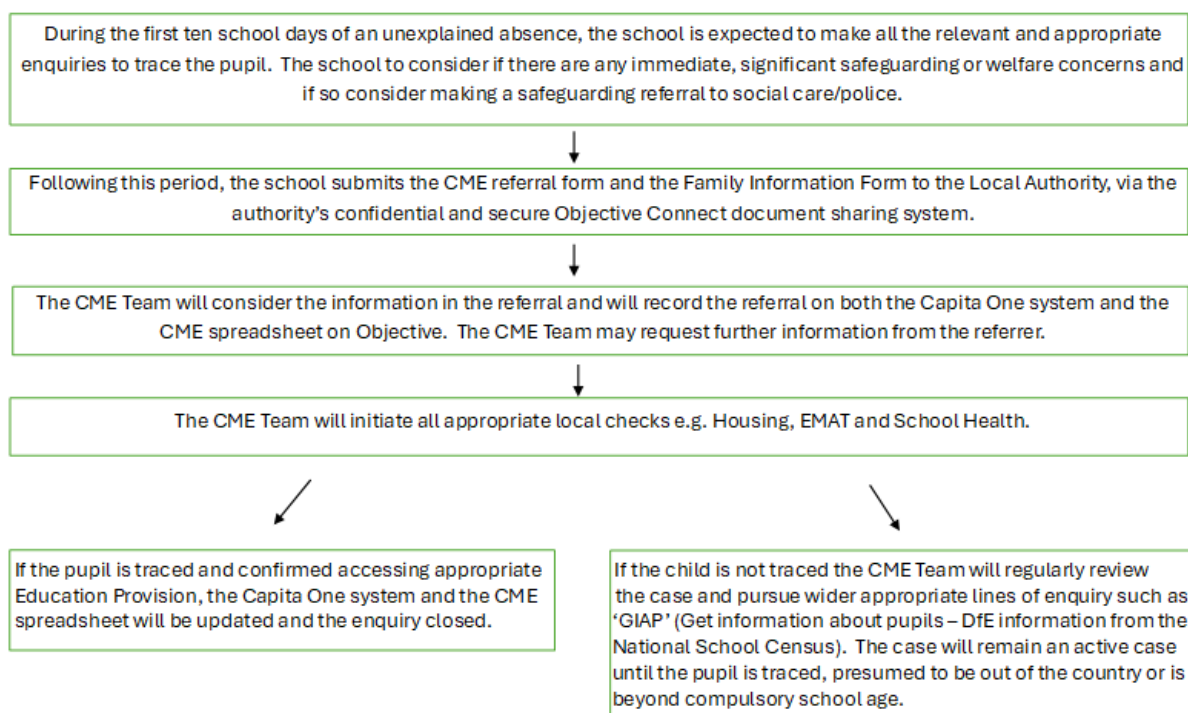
During the first ten school days of an unexplained absence, the school is expected to make all the relevant and appropriate enquiries to trace the pupil. The school to consider if there are any immediate, significant safeguarding or welfare concerns and if so consider making a safeguarding referral to social care/police.

Following this period, the school submits the CME referral form and the Family Information Form to the Local Authority, via the authority's confidential and secure Objective Connect document sharing system.

The CME Team will consider the information in the referral and will record the referral on both the Capita One system and the CME spreadsheet on Objective. The CME Team may request further information from the referrer.

The CME Team will initiate all appropriate local checks e.g. Housing, EMAT and School Health.

If the pupil is traced and confirmed accessing appropriate Education Provision, the Capita One system and the CME spreadsheet will be updated and the enquiry closed.

If the child is not traced the CME Team will regularly review the case and pursue wider appropriate lines of enquiry such as 'GIAP' (Get information about pupils – DfE information from the National School Census). The case will remain an active case until the pupil is traced, presumed to be out of the country or is beyond compulsory school age.